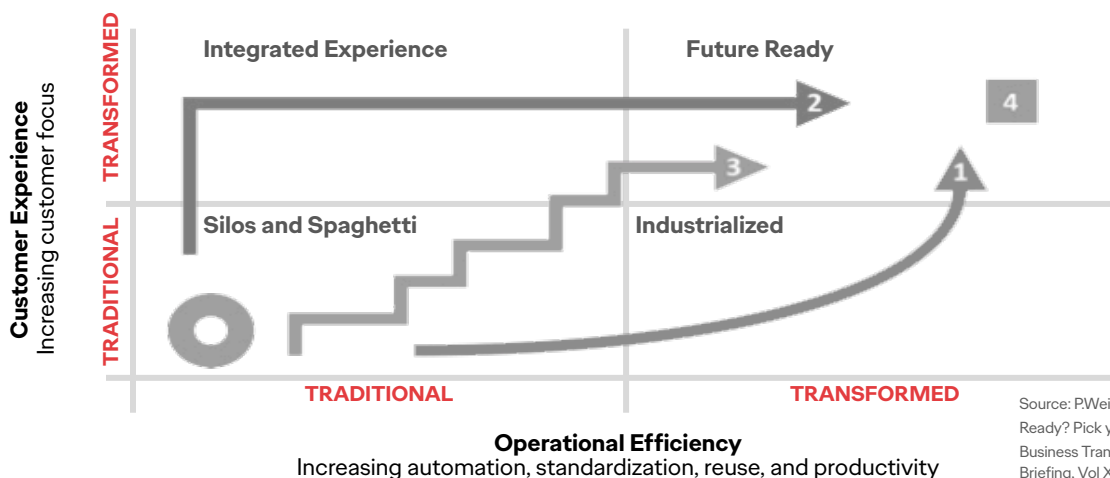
Customer Experience
Increasing customer focus

TRANSFORMED

TRADITIONAL

Integrated Experience

Future Ready

2

4

3

1

Silos and Spaghetti

Industrialized

TRADITIONAL

TRANSFORMED

Operational Efficiency
Increasing automation, standardization, reuse, and productivity

Source: P.Wei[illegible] Ready? Pick y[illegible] Business Tran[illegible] Briefing, Vol X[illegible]